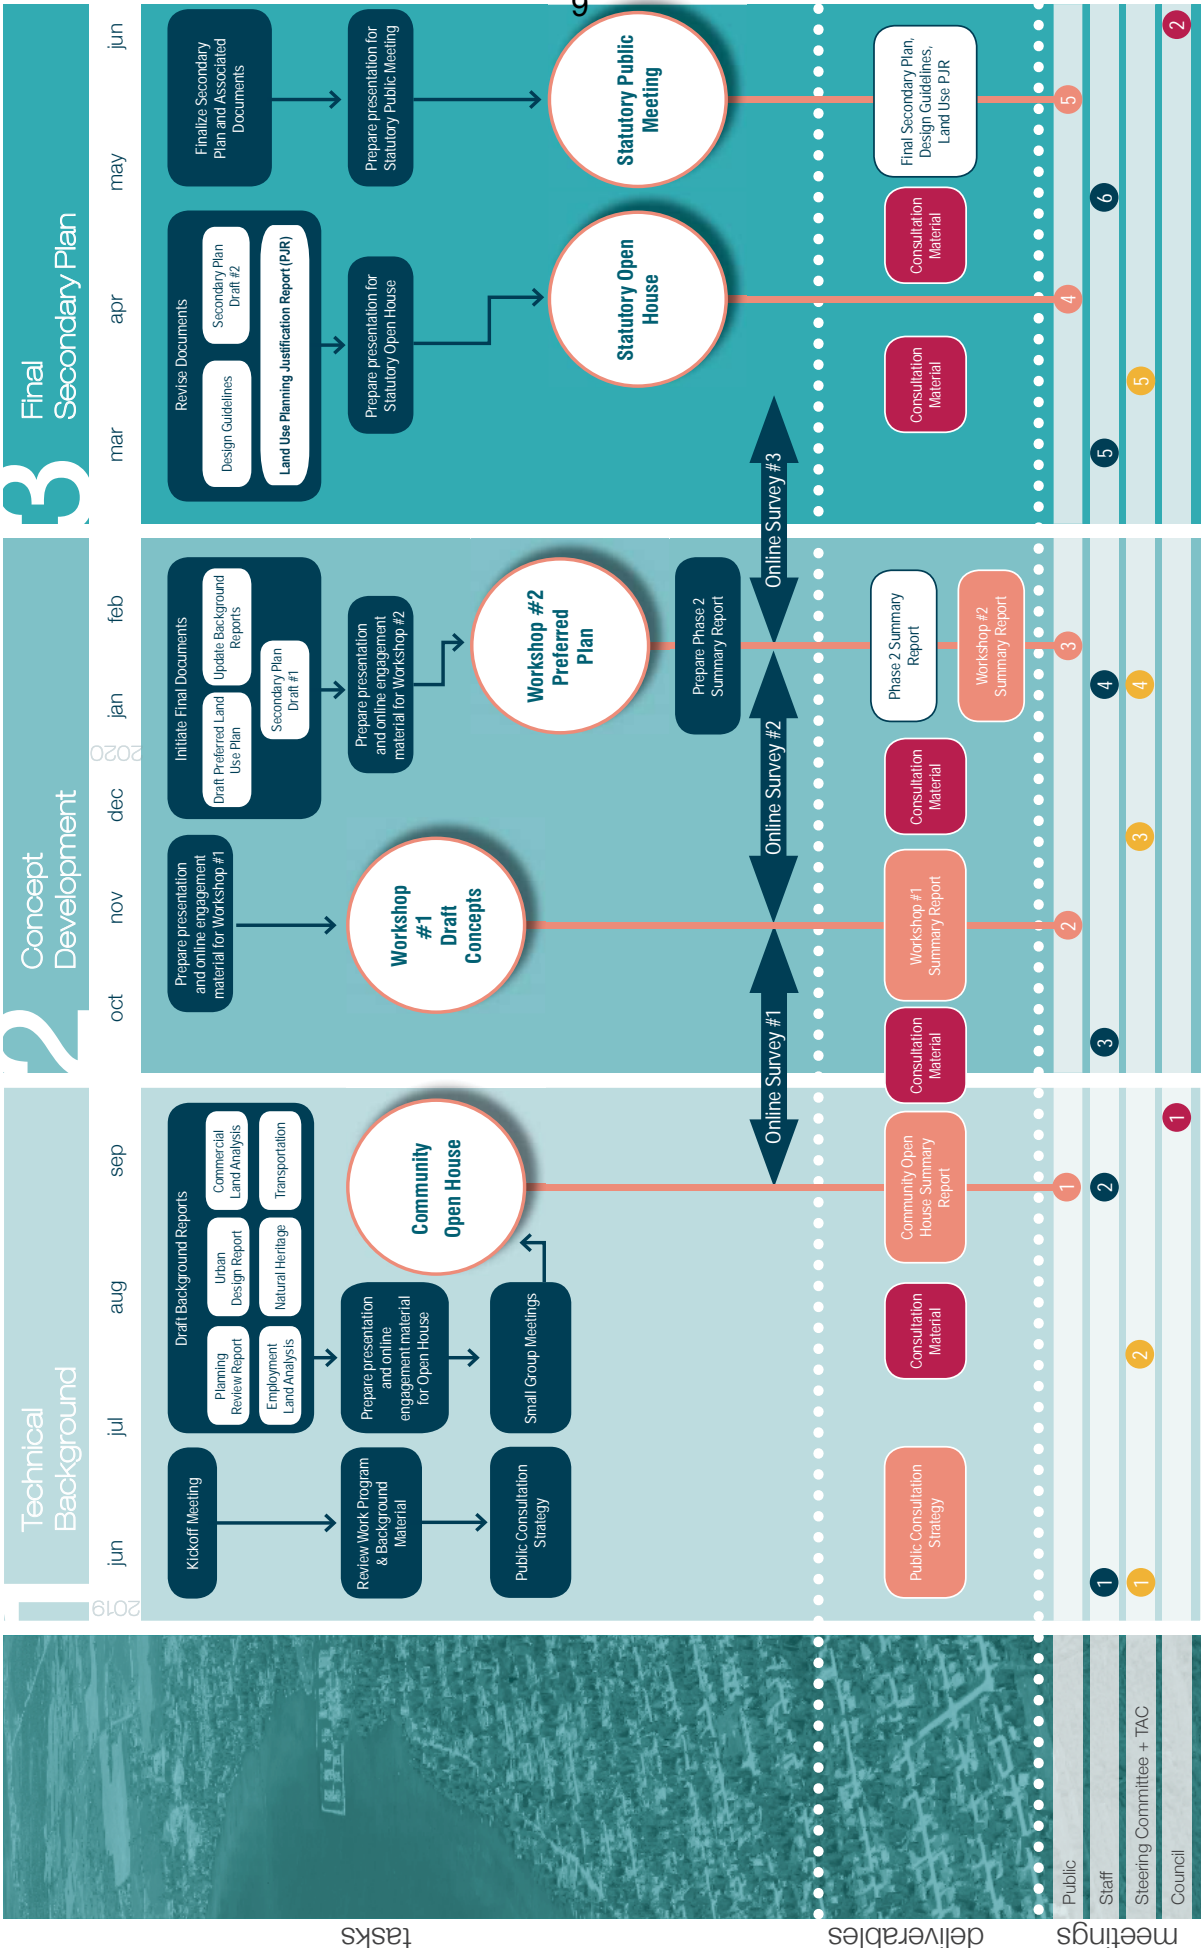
tasks

deliverables

meetings

Public

Staff

Steering Committee + TAC

Council

2019

1 Technical Background

jun

jul

aug

sep

Kickoff Meeting

Review Work Program & Background Material

Public Consultation Strategy

Draft Background Reports

Planning Review Report

Urban Design Report

Commercial Land Analysis

Employment Land Analysis

Natural Heritage

Transportation

Prepare presentation and online engagement material for Open House

Small Group Meetings

Community Open House

Public Consultation Strategy

Consultation Material

Community Open House Summary Report

1

2

1

2

1

1

2 Concept Development

oct

nov

dec

2020

jan

feb

Prepare presentation and online engagement material for Workshop #1

Workshop #1 Draft Concepts

Initiate Final Documents

Draft Preferred Land Use Plan

Secondary Plan Draft #1

Update Background Reports

Prepare presentation and online engagement material for Workshop #2

Workshop #2 Preferred Plan

Prepare Phase 2 Summary Report

Online Survey #1

Online Survey #2

Consultation Material

Workshop #1 Summary Report

Consultation Material

Phase 2 Summary Report

Workshop #2 Summary Report

3

2

3

4

3

4

3 Final Secondary Plan

mar

apr

may

jun

Revise Documents

Design Guidelines

Secondary Plan Draft #2

Land Use Planning Justification Report (PJR)

Prepare presentation for Statutory Open House

Statutory Open House

Finalize Secondary Plan and Associated Documents

Prepare presentation for Statutory Public Meeting

Statutory Public Meeting

Online Survey #3

Consultation Material

Consultation Material

Final Secondary Plan, Design Guidelines, Land Use PJR

5

5

4

6

5

2